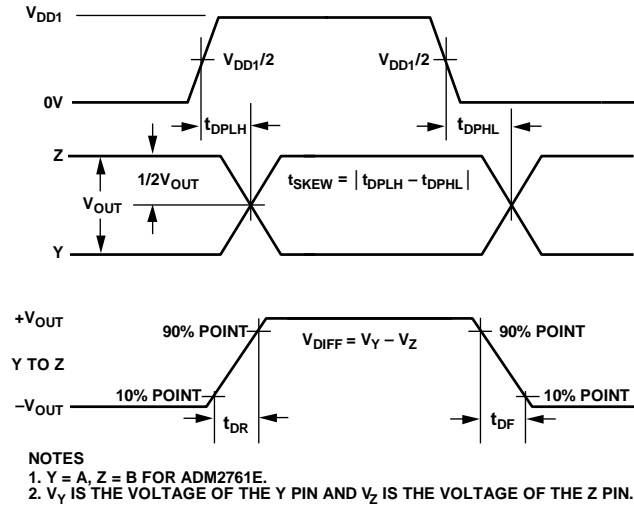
$V_{DD1}$

$V_{DD1}/2$

$V_{DD1}/2$

0V

$t_{DPLH}$

$t_{DPHL}$

Z

$1/2V_{OUT}$

$t_{SKEW} = |t_{DPLH} - t_{DPHL}|$

$V_{OUT}$

Y

$+V_{OUT}$

90% POINT

$V_{DIFF} = V_Y - V_Z$

90% POINT

Y TO Z

10% POINT

10% POINT

$-V_{OUT}$

$t_{DR}$

$t_{DF}$

NOTES
1. Y = A, Z = B FOR ADM2761E.
2. $V_Y$ IS THE VOLTAGE OF THE Y PIN AND $V_Z$ IS THE VOLTAGE OF THE Z PIN.